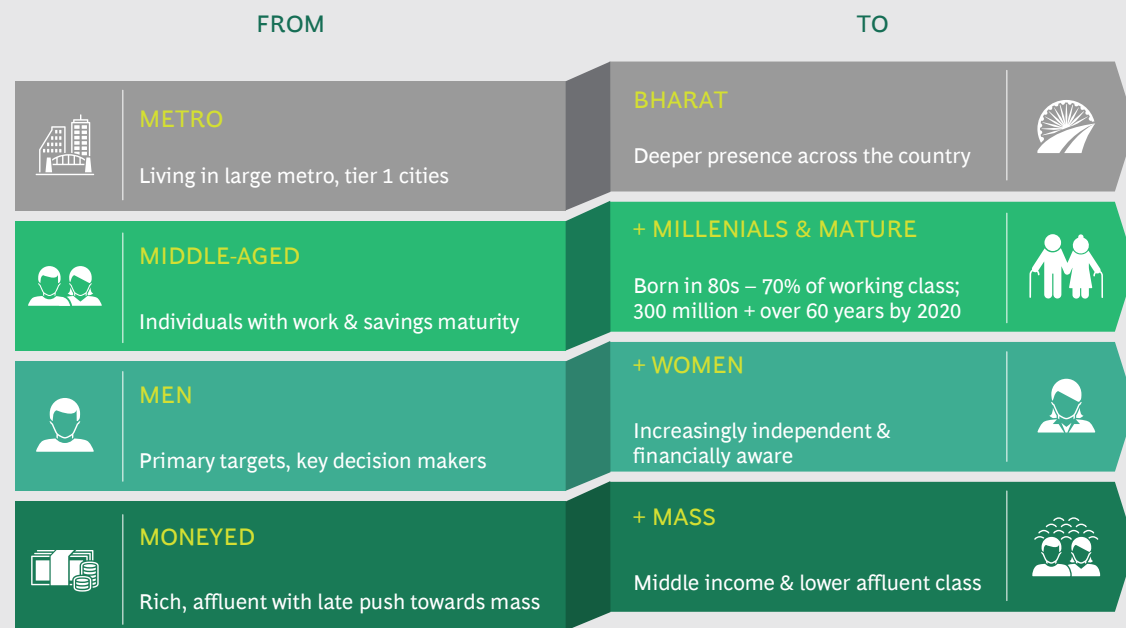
FROM

TO

METRO

Living in large metro, tier 1 cities

BHARAT

Deeper presence across the country

MIDDLE-AGED

Individuals with work & savings maturity

+ MILLENIALS & MATURE

Born in 80s – 70% of working class; 300 million + over 60 years by 2020

MEN

Primary targets, key decision makers

+ WOMEN

Increasingly independent & financially aware

MONEYED

Rich, affluent with late push towards mass

+ MASS

Middle income & lower affluent class